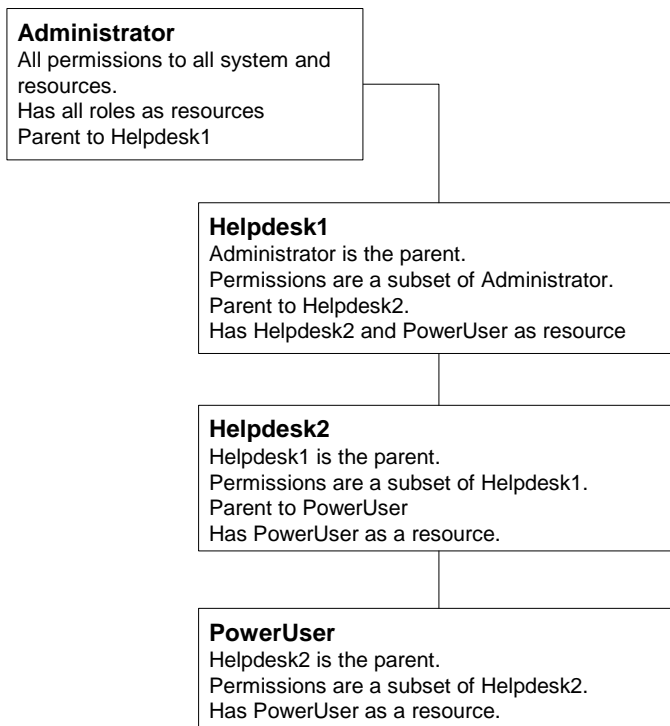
**Administrator**
All permissions to all system and resources.
Has all roles as resources
Parent to Helpdesk1

**Helpdesk1**
Administrator is the parent.
Permissions are a subset of Administrator.
Parent to Helpdesk2.
Has Helpdesk2 and PowerUser as resource

**Helpdesk2**
Helpdesk1 is the parent.
Permissions are a subset of Helpdesk1.
Parent to PowerUser
Has PowerUser as a resource.

**PowerUser**
Helpdesk2 is the parent.
Permissions are a subset of Helpdesk2.
Has PowerUser as a resource.